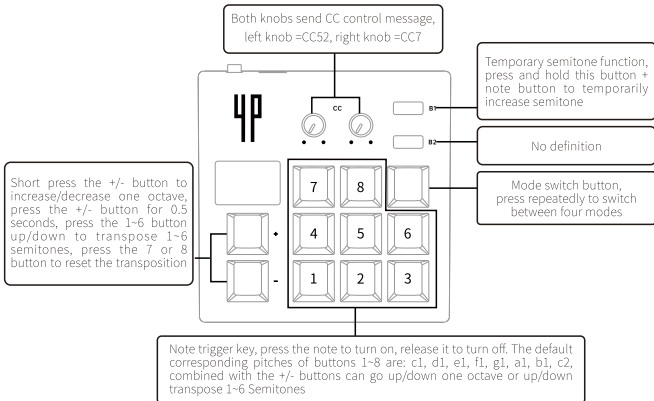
Both knobs send CC control message, left knob =CC52, right knob =CC7

Temporary semitone function, press and hold this button + note button to temporarily increase semitone

CC

B1

B2

No definition

Short press the +/- button to increase/decrease one octave, press the +/- button for 0.5 seconds, press the 1~6 button up/down to transpose 1~6 semitones, press the 7 or 8 button to reset the transposition

Mode switch button, press repeatedly to switch between four modes

7 8

+

4 5 6

-

1 2 3

Note trigger key, press the note to turn on, release it to turn off. The default corresponding pitches of buttons 1~8 are: c1, d1, e1, f1, g1, a1, b1, c2, combined with the +/- buttons can go up/down one octave or up/down transpose 1~6 Semitones